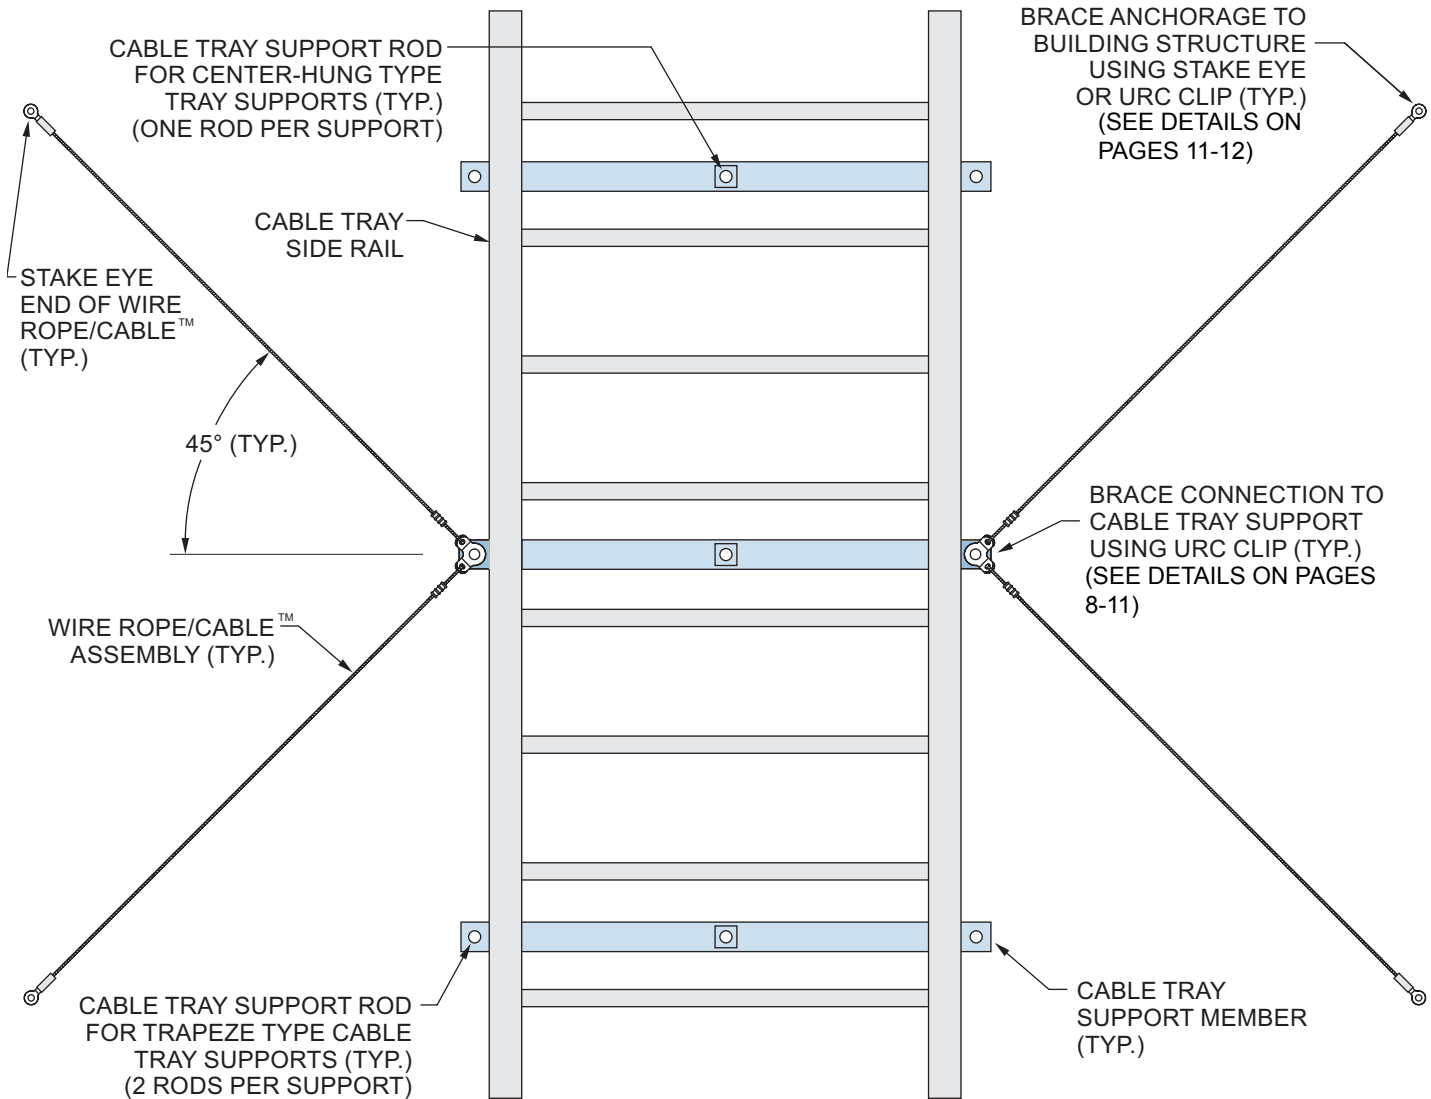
CABLE TRAY SUPPORT ROD FOR CENTER-HUNG TYPE TRAY SUPPORTS (TYP.) (ONE ROD PER SUPPORT)

BRACE ANCHORAGE TO BUILDING STRUCTURE USING STAKE EYE OR URC CLIP (TYP.) (SEE DETAILS ON PAGES 11-12)

CABLE TRAY SIDE RAIL

STAKE EYE END OF WIRE ROPE/CABLE™ (TYP.)

45° (TYP.)

BRACE CONNECTION TO CABLE TRAY SUPPORT USING URC CLIP (TYP.) (SEE DETAILS ON PAGES 8-11)

WIRE ROPE/CABLE™ ASSEMBLY (TYP.)

CABLE TRAY SUPPORT ROD FOR TRAPEZE TYPE CABLE TRAY SUPPORTS (TYP.) (2 RODS PER SUPPORT)

CABLE TRAY SUPPORT MEMBER (TYP.)